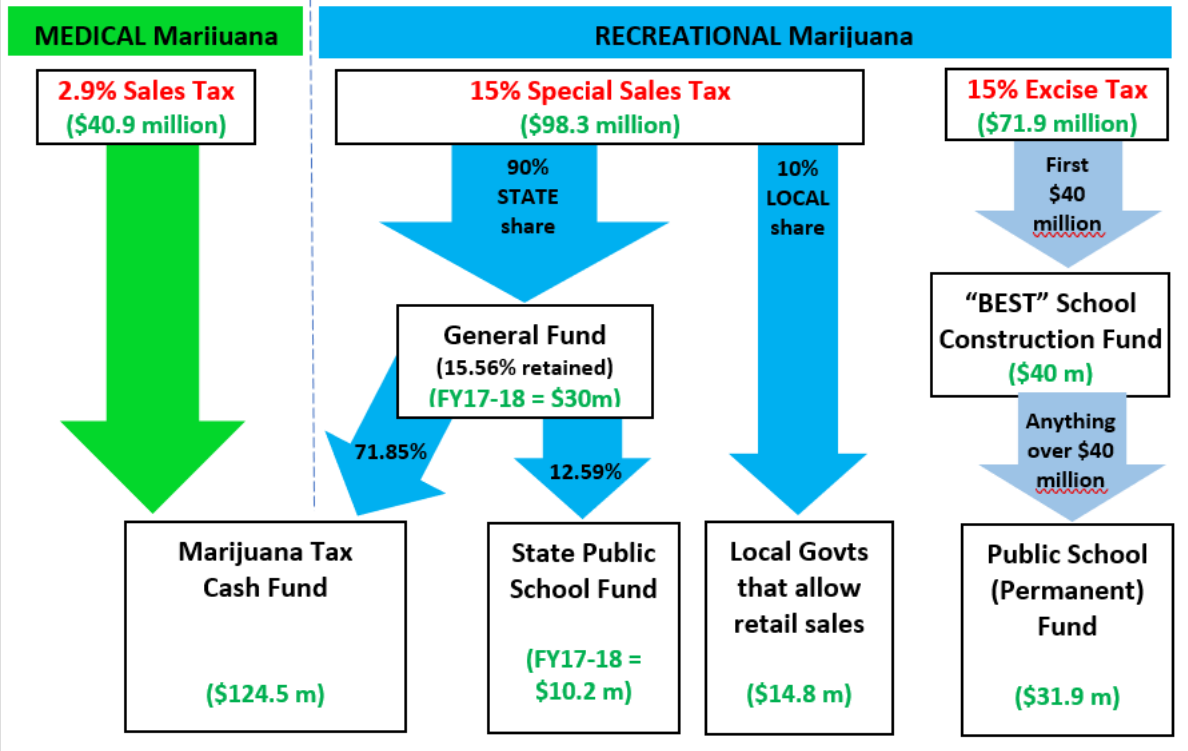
MEDICAL Marijuana

RECREATIONAL Marijuana

2.9% Sales Tax
($40.9 million)

15% Special Sales Tax
($98.3 million)

15% Excise Tax
($71.9 million)

90%
STATE
share

10%
LOCAL
share

First
$40
million

General Fund
(15.56% retained)
(FY17-18 = $30m)

"BEST" School
Construction Fund
($40 m)

71.85%

12.59%

Anything
over $40
million

Marijuana Tax
Cash Fund

($124.5 m)

State Public
School Fund

(FY17-18 =
$10.2 m)

Local Govts
that allow
retail sales

($14.8 m)

Public School
(Permanent)
Fund

($31.9 m)